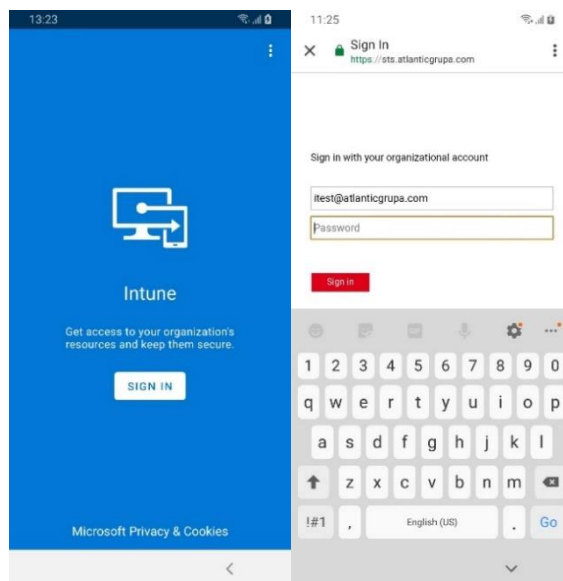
13:23

Intune

Get access to your organization's resources and keep them secure.

SIGN IN

Microsoft Privacy & Cookies

11:25

Sign In
https://sts.atlanticgrupa.com

Sign in with your organizational account

itest@atlanticgrupa.com

Password

Sign in

1 2 3 4 5 6 7 8 9 0
q w e r t y u i o p
a s d f g h j k l
z x c v b n m
!#1 , English (US) . Go